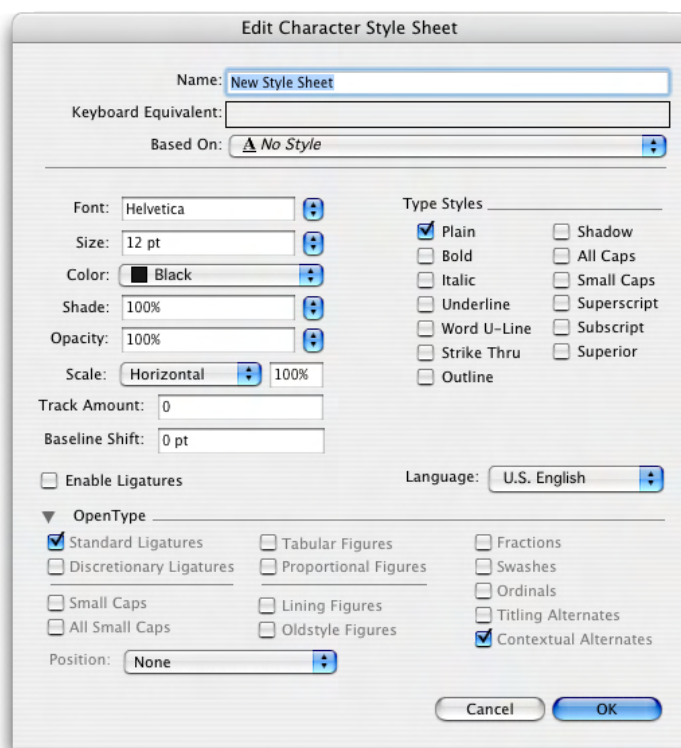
Edit Character Style Sheet

Name: New Style Sheet
Keyboard Equivalent:
Based On: A No Style

Font: Helvetica
Size: 12 pt
Color: Black
Shade: 100%
Opacity: 100%
Scale: Horizontal 100%
Track Amount: 0
Baseline Shift: 0 pt

Type Styles
Plain
Bold
Italic
Underline
Word U-Line
Strike Thru
Outline
Shadow
All Caps
Small Caps
Superscript
Subscript
Superior

Enable Ligatures

Language: U.S. English

OpenType
Standard Ligatures
Discretionary Ligatures
Small Caps
All Small Caps
Tabular Figures
Proportional Figures
Lining Figures
Oldstyle Figures
Fractions
Swashes
Ordinals
Titling Alternates
Contextual Alternates

Position: None

Cancel
OK